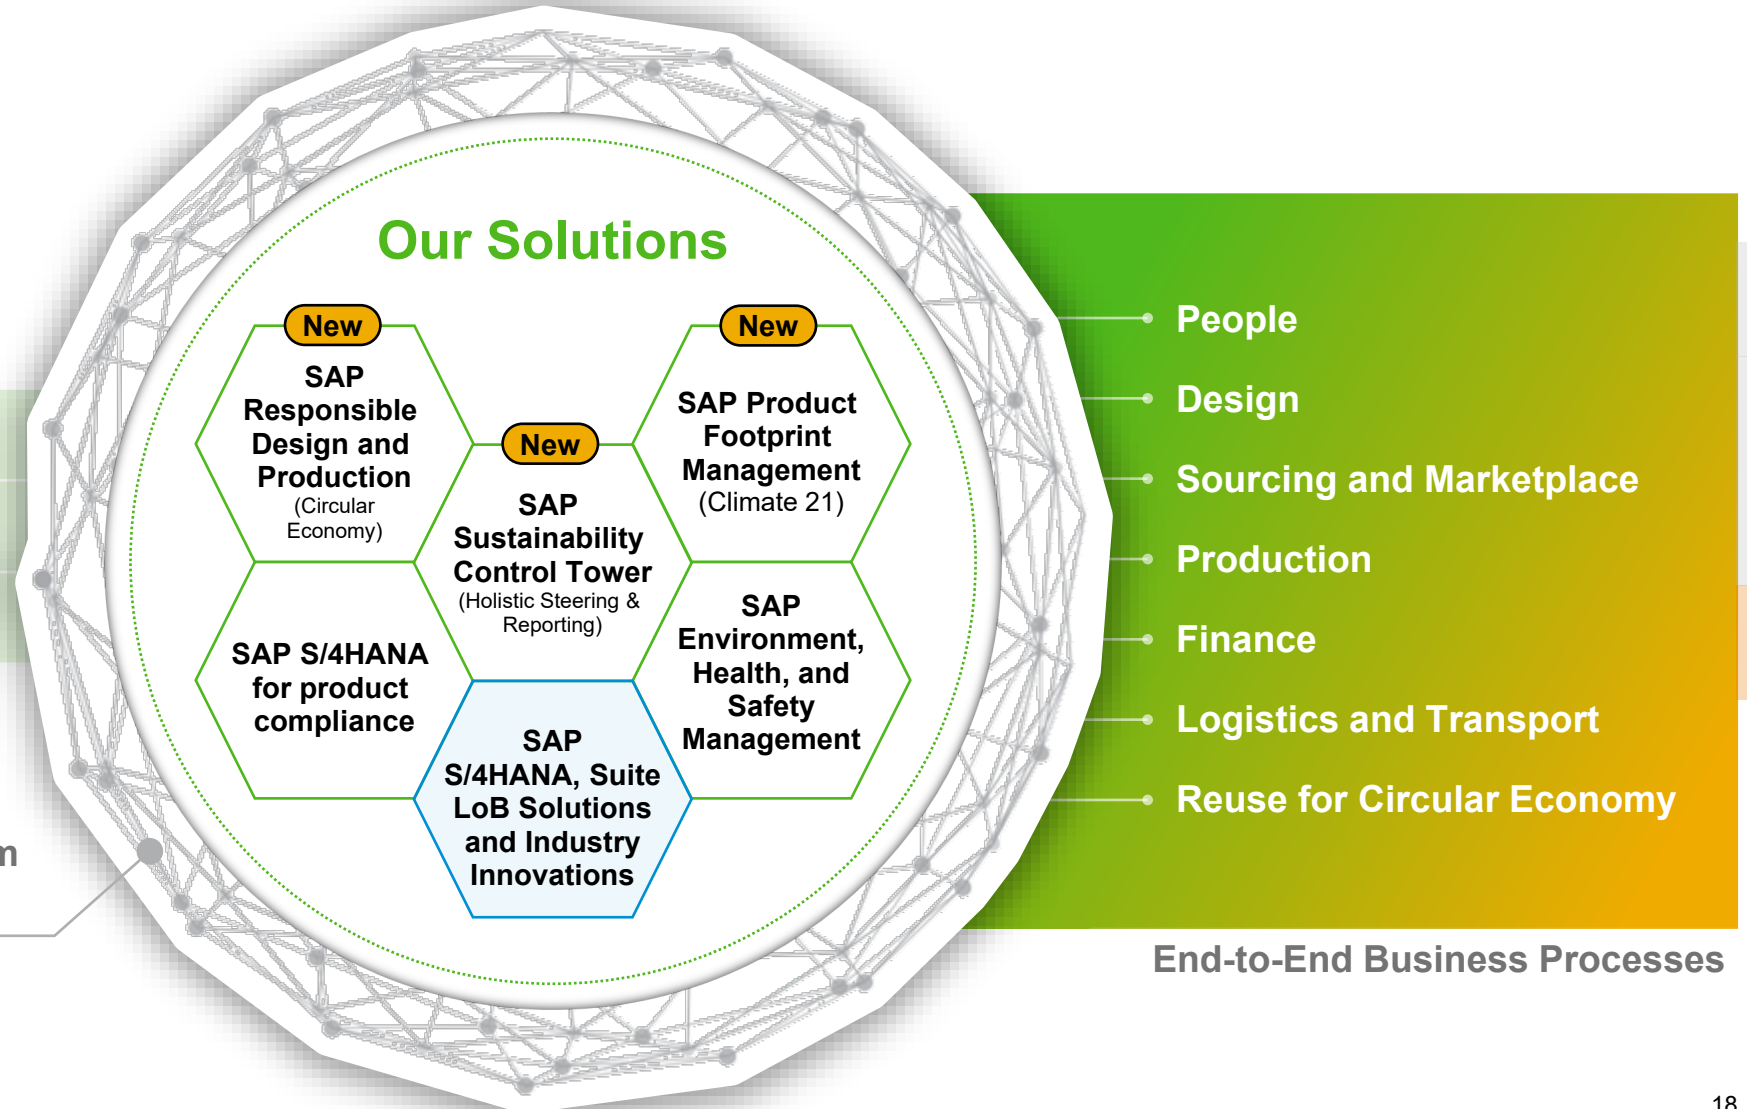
Our Solutions

New
SAP Responsible Design and Production
(Circular Economy)

New
SAP Sustainability Control Tower
(Holistic Steering & Reporting)

New
SAP Product Footprint Management
(Climate 21)

SAP S/4HANA for product compliance

SAP S/4HANA, Suite LoB Solutions and Industry Innovations

SAP Environment, Health, and Safety Management

People
Design
Sourcing and Marketplace
Production
Finance
Logistics and Transport
Reuse for Circular Economy

End-to-End Business Processes

n

18